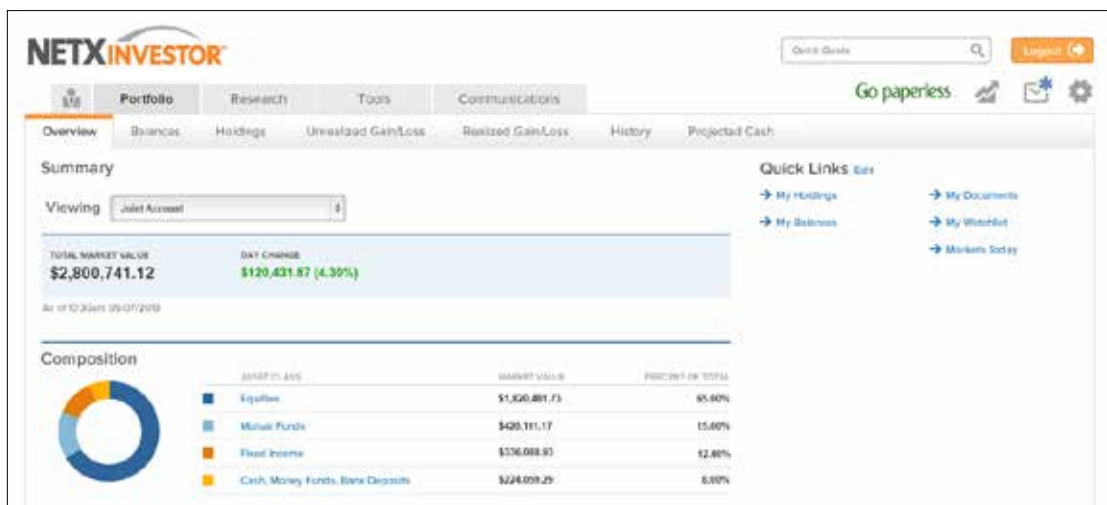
NETXINVESTOR

Quick Quote

Logout

Go paperless

Portfolio | Research | Tools | Communications

Overview | Balances | Holdings | Unrealized Gain/Loss | Realized Gain/Loss | History | Projected Cash

Summary

Viewing Joint Account

TOTAL MARKET VALUE
$2,800,741.12

DAY CHANGE
$120,431.87 (4.30%)

As of 10:30am 05/07/2019

Quick Links Edit

→ My Holdings
→ My Balances
→ My Documents
→ My Watchlist
→ Markets Today

Composition

| ASSET CLASS | MARKET VALUE | PERCENT OF TOTAL |
|---|---|---|
| Equities | $1,820,481.73 | 65.00% |
| Mutual Funds | $420,111.17 | 15.00% |
| Fixed Income | $336,088.93 | 12.00% |
| Cash, Money Funds, Bank Deposits | $224,059.29 | 8.00% |